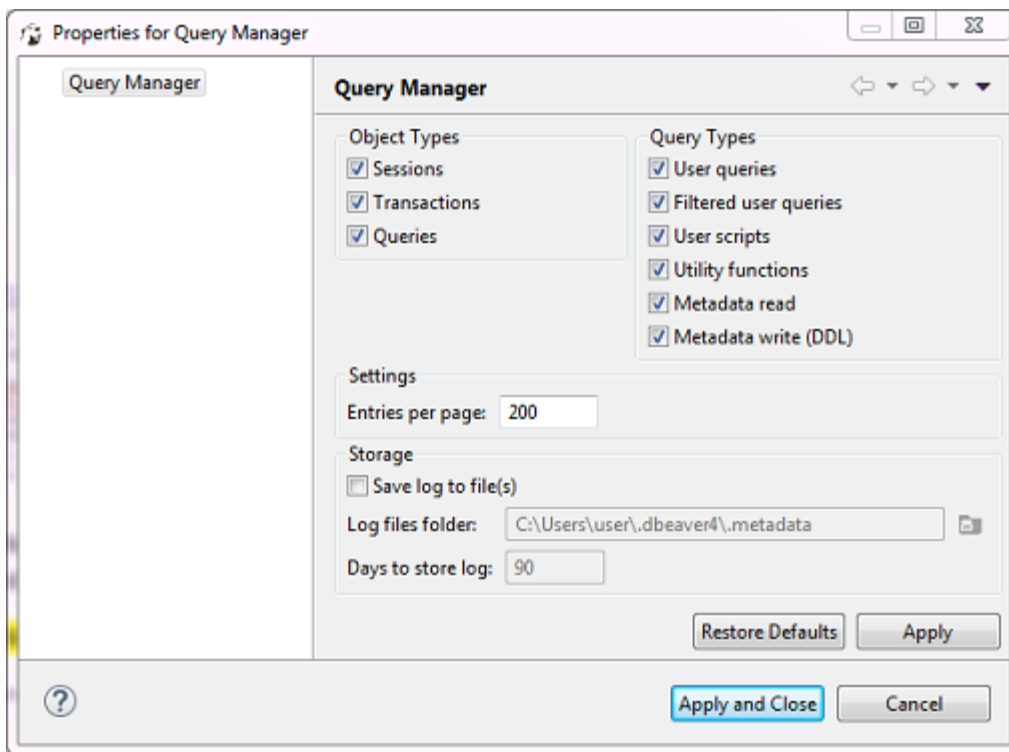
Properties for Query Manager

Query Manager

Query Manager

Object Types
Sessions
Transactions
Queries

Query Types
User queries
Filtered user queries
User scripts
Utility functions
Metadata read
Metadata write (DDL)

Settings
Entries per page: 200

Storage
Save log to file(s)
Log files folder: C:\Users\user\.dbeaver4\.metadata
Days to store log: 90

Restore Defaults
Apply

Apply and Close
Cancel